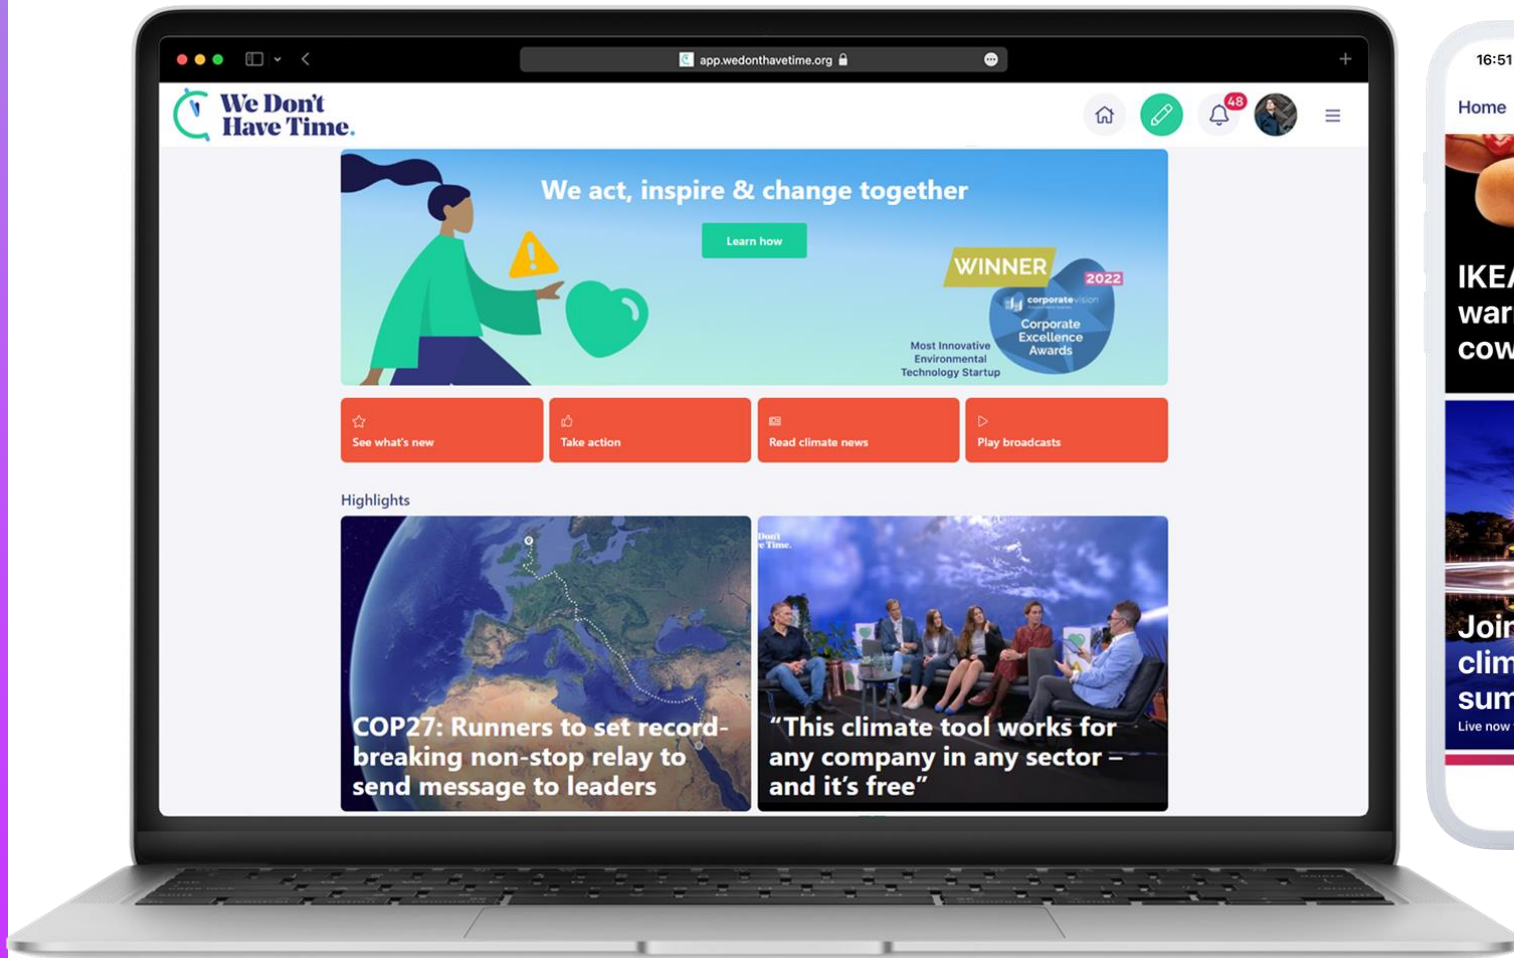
app.wedonthavetime.org

We Don't Have Time.

48

We act, inspire & change together

Learn how

WINNER 2022

corporatevision

Corporate Excellence Awards

Most Innovative Environmental Technology Startup

See what's new

Take action

Read climate news

Play broadcasts

Highlights

COP27: Runners to set record-breaking non-stop relay to send message to leaders

"This climate tool works for any company in any sector – and it's free"

16:51

Home

IKEA
war
cow

Joi
clim
sum
Live now